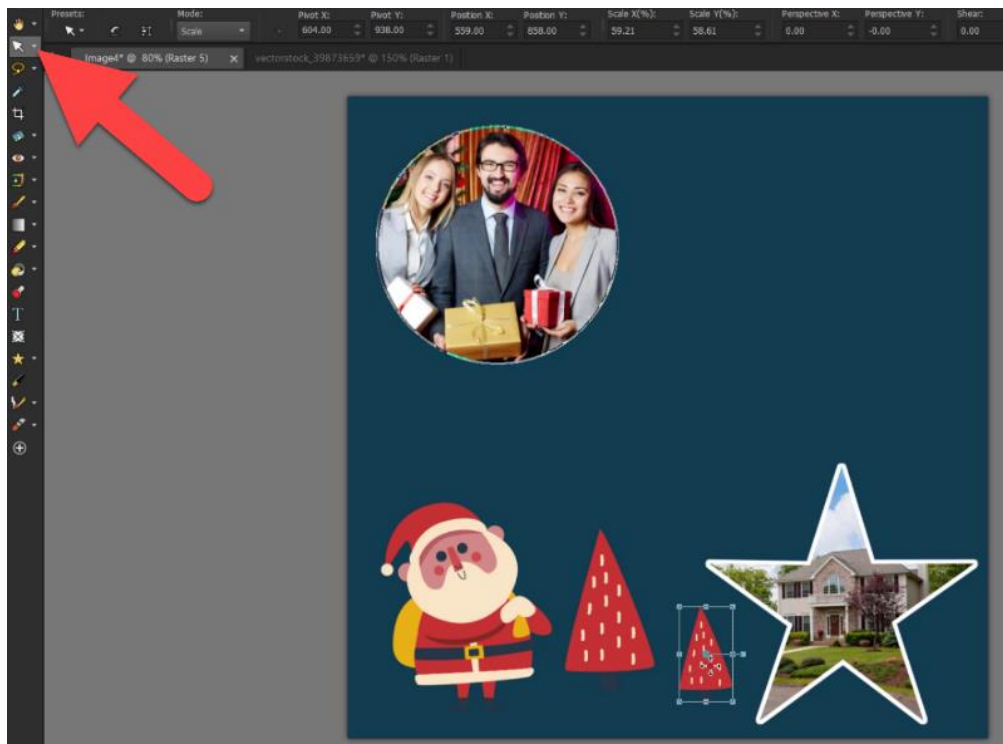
Presets: Mode: Scale Pivot X: 604.00 Pivot Y: 938.00 Position X: 559.00 Position Y: 858.00 Scale X(%): 59.21 Scale Y(%): 58.61 Perspective X: 0.00 Perspective Y: -0.00 Shear: 0.00

Image4* @ 80% (Raster 5) vectorstock_39873659* @ 150% (Raster 1)